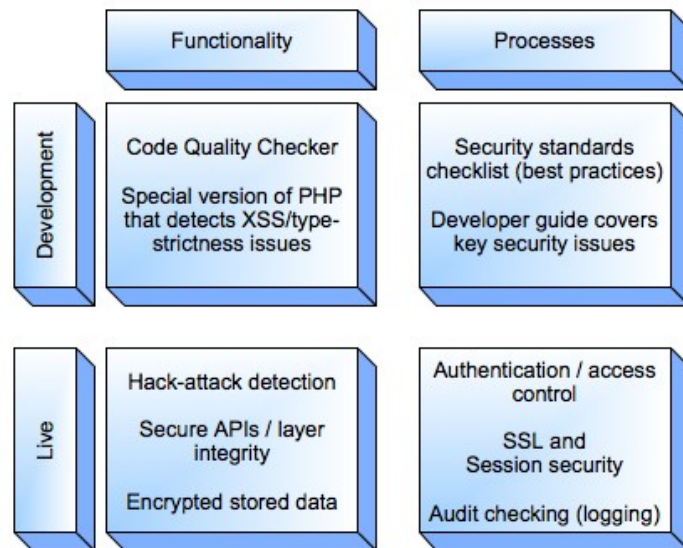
Functionality

Processes

Development

Code Quality Checker

Special version of PHP that detects XSS/type-strictness issues

Security standards checklist (best practices)

Developer guide covers key security issues

Live

Hack-attack detection

Secure APIs / layer integrity

Encrypted stored data

Authentication / access control

SSL and Session security

Audit checking (logging)